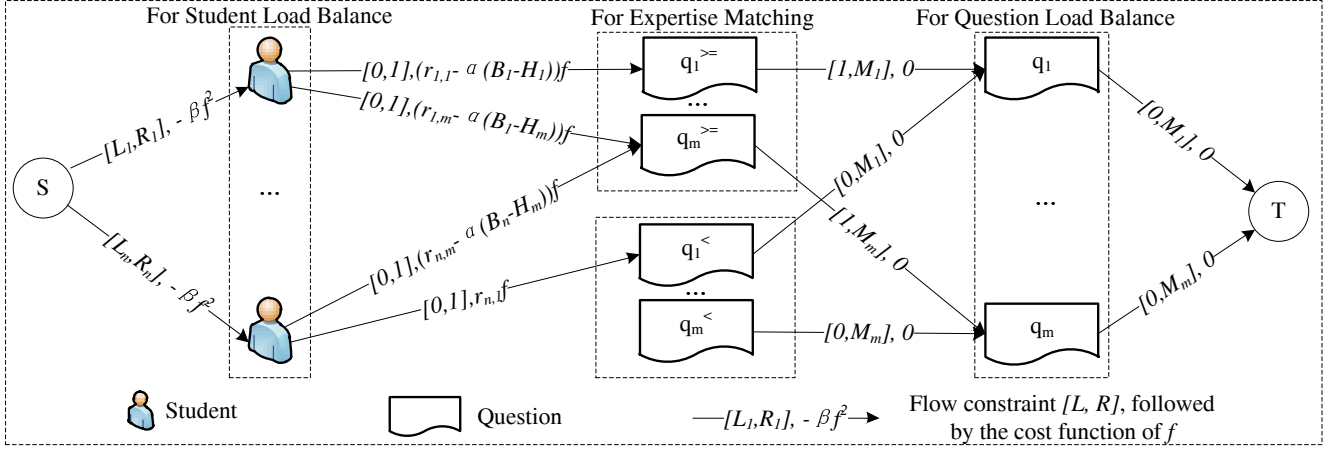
For Student Load Balance

For Expertise Matching

For Question Load Balance

S

$[L_1,R_1], -\beta f^2$

$[L_m,R_n], -\beta f^2$

...

$[0,1],(r_{1,1}-\alpha(B_1-H_1))f$

$[0,1],(r_{1,m}-\alpha(B_1-H_m))f$

$[0,1],(r_{n,m}-\alpha(B_n-H_m))f$

$[0,1],r_{n,1}f$

$q_1^{>=}$

...

$q_m^{>=}$

$q_1^{<}$

...

$q_m^{<}$

$[1,M_1], 0$

$[0,M_1], 0$

$[1,M_m], 0$

$[0,M_m], 0$

$q_1$

...

$q_m$

$[0,M_1], 0$

$[0,M_m], 0$

T

Student

Question

$[L_1,R_1], -\beta f^2$

Flow constraint $[L, R]$, followed by the cost function of $f$